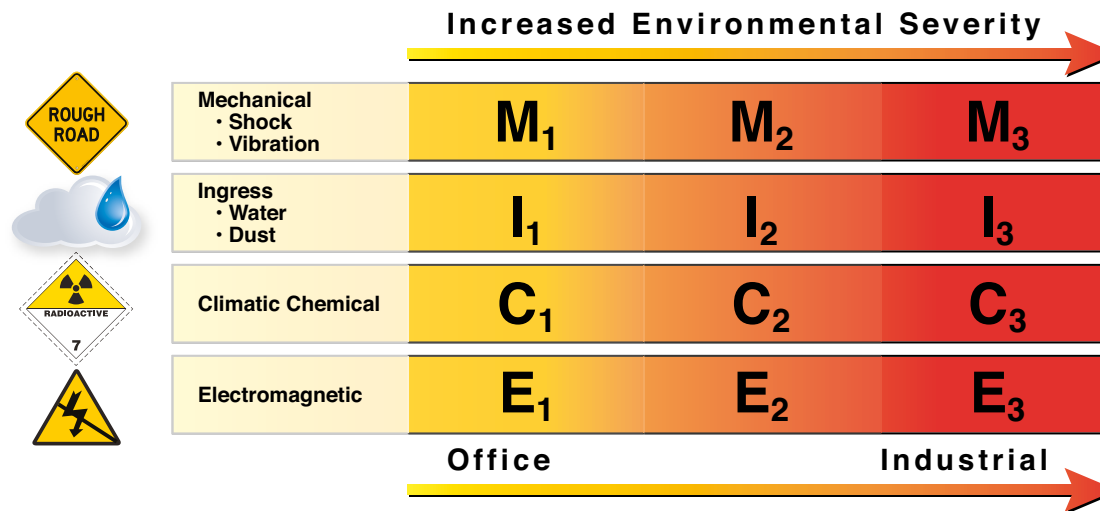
Increased Environmental Severity

ROUGH ROAD

| | | | |
|---|---|---|---|
| Mechanical • Shock • Vibration | $M_1$ | $M_2$ | $M_3$ |
| Ingress • Water • Dust | $I_1$ | $I_2$ | $I_3$ |
| Climatic Chemical | $C_1$ | $C_2$ | $C_3$ |
| Electromagnetic | $E_1$ | $E_2$ | $E_3$ |

RADIOACTIVE
7

Office
Industrial